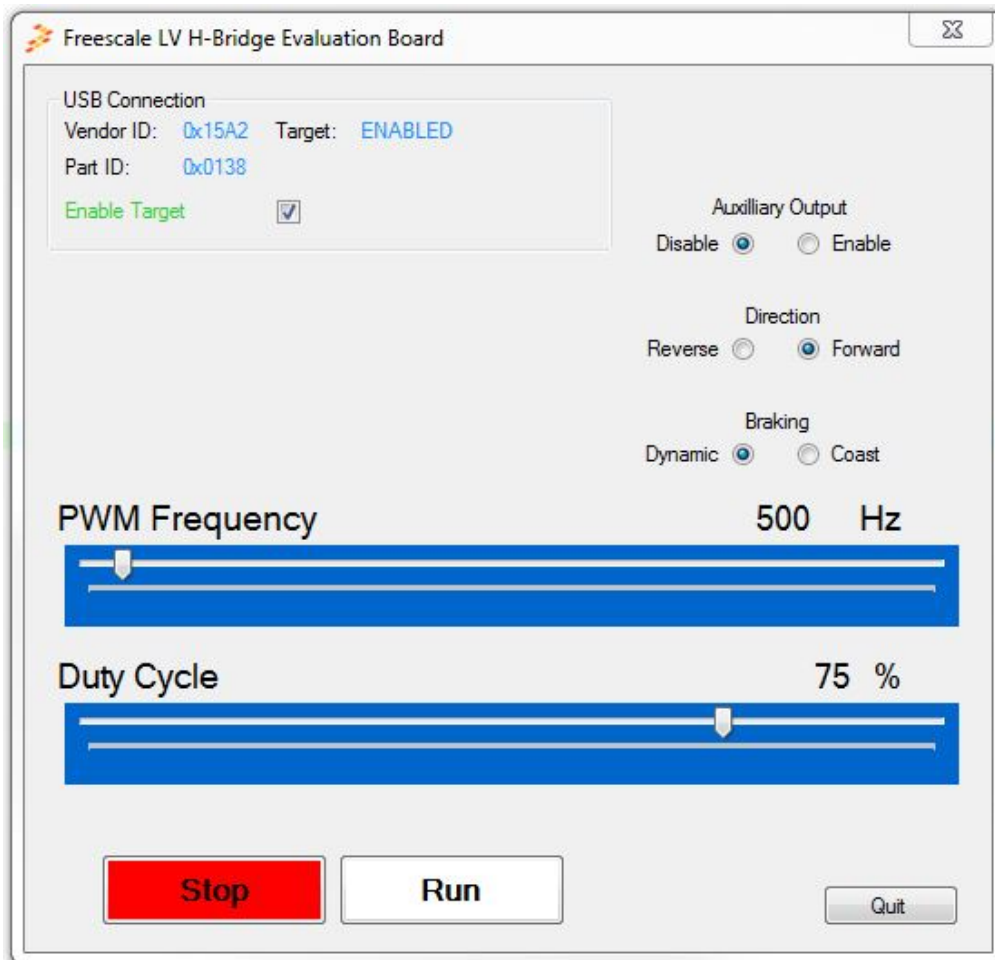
Freescale LV H-Bridge Evaluation Board

USB Connection
Vendor ID: 0x15A2 Target: ENABLED
Part ID: 0x0138
Enable Target

Auxilliary Output
Disable Enable

Direction
Reverse Forward

Braking
Dynamic Coast

PWM Frequency 500 Hz

Duty Cycle 75 %

Stop
Run
Quit